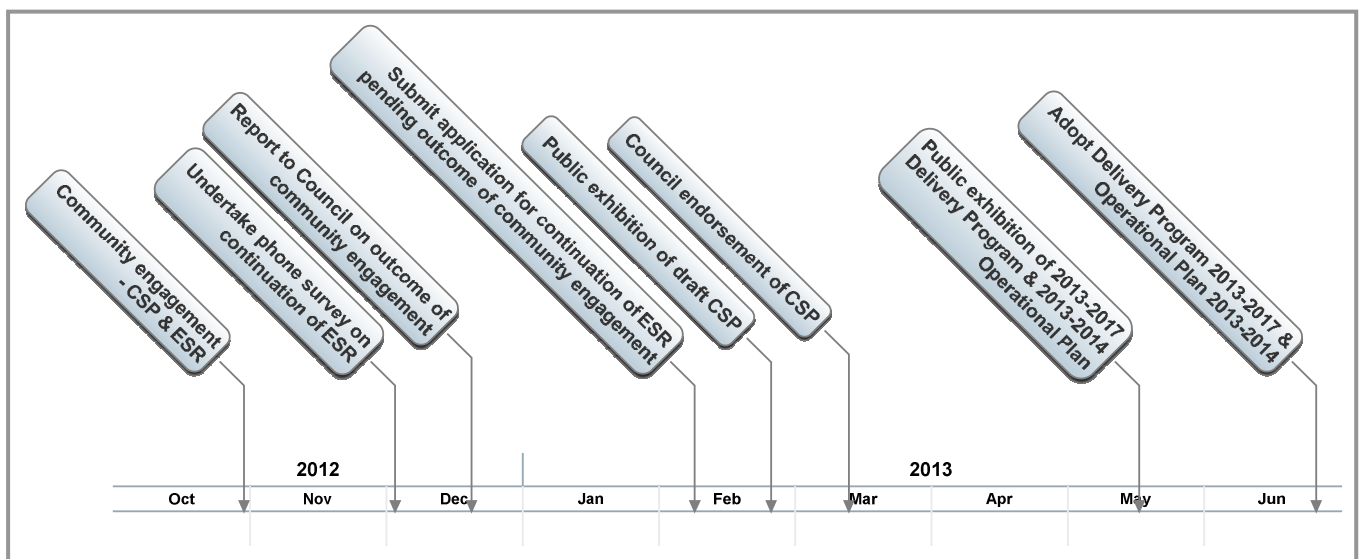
Community engagement - CSP & ESR

Undertake phone survey on continuation of ESR

Report to Council on outcome of community engagement

Submit application for continuation of ESR pending outcome of community engagement

Public exhibition of draft CSP

Council endorsement of CSP

Public exhibition of 2013-2017 Delivery Program & 2013-2014 Operational Plan

Adopt Delivery Program 2013-2017 & Operational Plan 2013-2014

2012

2013

| Oct | Nov | Dec | Jan | Feb | Mar | Apr | May | Jun |
|---|---|---|---|---|---|---|---|---|